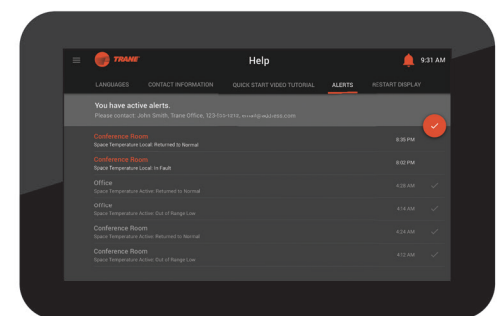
TRANE

Help

9:31 AM

LANGUAGES CONTACT INFORMATION QUICK START VIDEO TUTORIAL ALERTS RESTART DISPLAY

You have active alerts.
Please contact: John Smith, Trane Office, 123-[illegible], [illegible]

Conference Room
Space Temperature Local: Returned to Normal
8:35 PM

Conference Room
Space Temperature Local: In Fault
8:02 PM

Office
Space Temperature Active: Returned to Normal
4:28 AM

Office
Space Temperature Active: Out of Range Low
4:14 AM

Conference Room
Space Temperature Active: Returned to Normal
4:24 AM

Conference Room
Space Temperature Active: Out of Range Low
4:12 AM